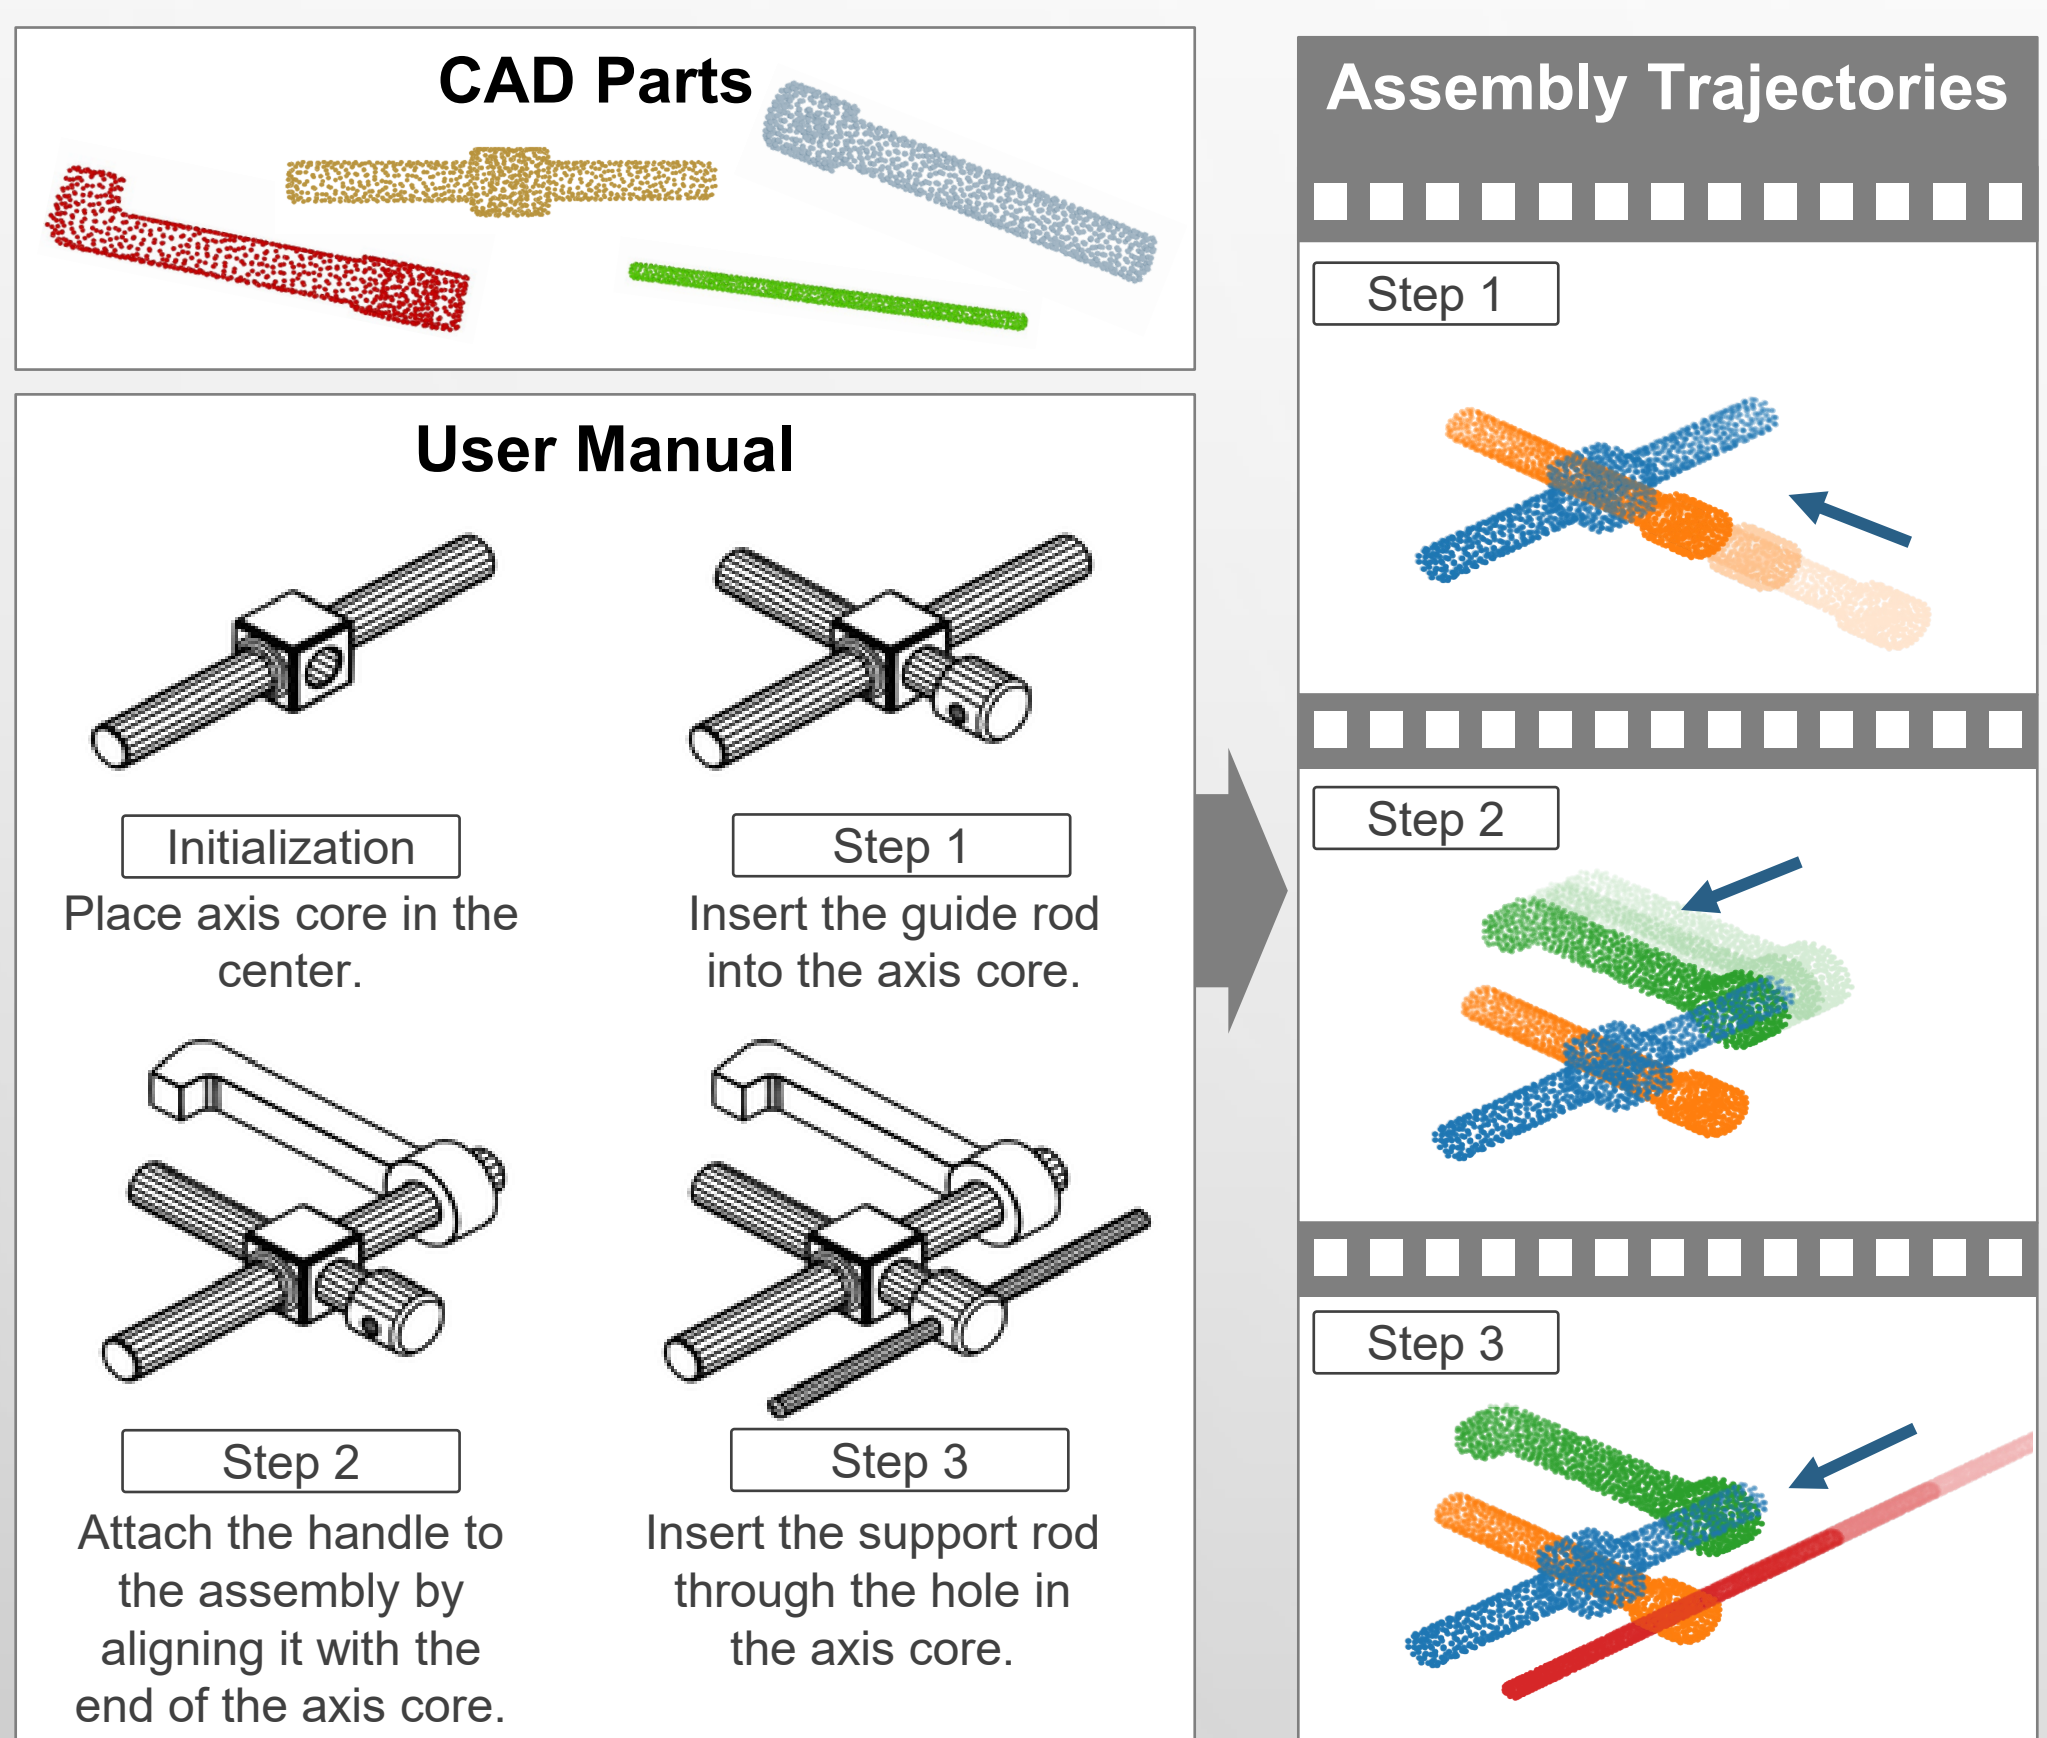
CAD Parts

User Manual

Initialization
Place axis core in the center.

Step 1
Insert the guide rod into the axis core.

Step 2
Attach the handle to the assembly by aligning it with the end of the axis core.

Step 3
Insert the support rod through the hole in the axis core.

Assembly Trajectories

Step 1

Step 2

Step 3